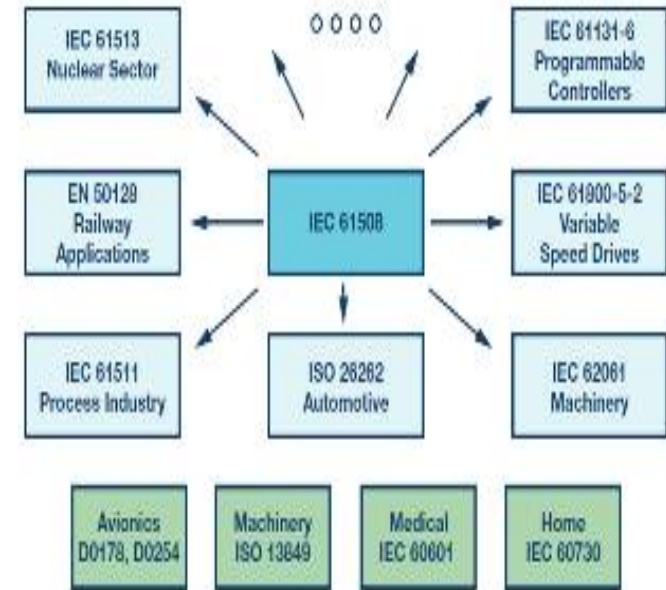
IEC 61513
Nuclear Sector

0000

IEC 61131-6
Programmable
Controllers

EN 50128
Railway
Applications

IEC 61508

IEC 61800-5-2
Variable
Speed Drives

IEC 61511
Process Industry

ISO 26262
Automotive

IEC 62061
Machinery

Avionics
D0178, D0254

Machinery
ISO 13849

Medical
IEC 60601

Home
IEC 60730